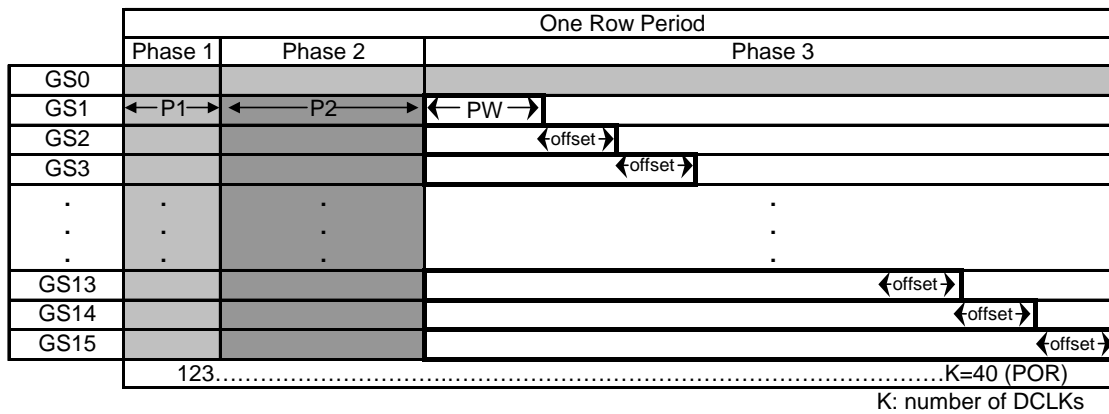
| | One Row Period | | |
|---|---|---|---|
| | Phase 1 | Phase 2 | Phase 3 |
| GS0 | | | |
| GS1 | P1 | P2 | PW |
| GS2 | | | offset |
| GS3 | | | offset |
| . | . | . | . |
| . | . | . | . |
| . | . | . | . |
| GS13 | | | offset |
| GS14 | | | offset |
| GS15 | | | offset |
| | 123……K=40 (POR) | | |

K: number of DCLKs